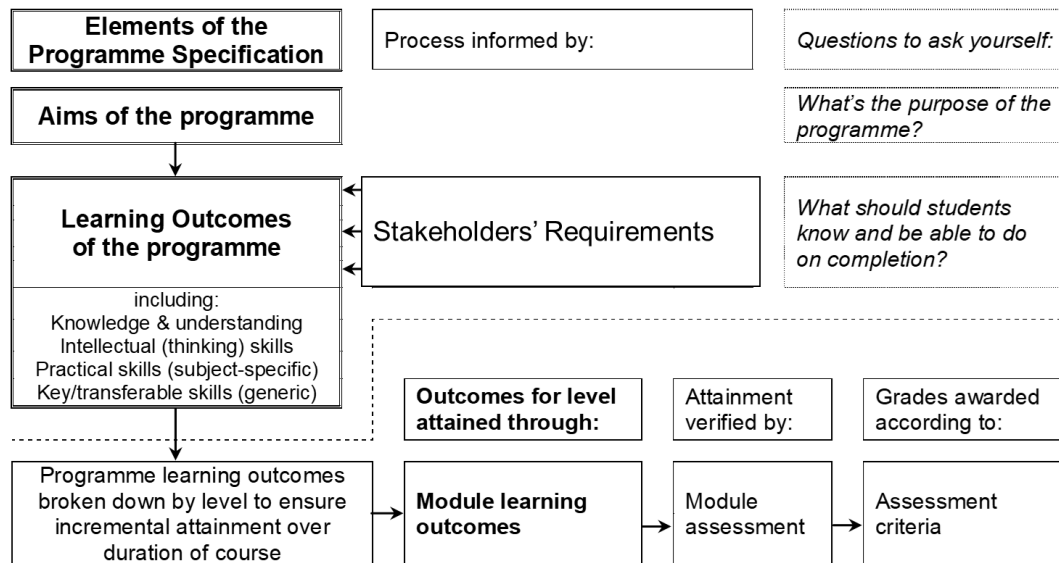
Elements of the Programme Specification

Process informed by:

Questions to ask yourself:

Aims of the programme

What's the purpose of the programme?

Learning Outcomes of the programme

Stakeholders' Requirements

What should students know and be able to do on completion?

including:
Knowledge & understanding
Intellectual (thinking) skills
Practical skills (subject-specific)
Key/transferable skills (generic)

Outcomes for level attained through:

Attainment verified by:

Grades awarded according to:

Programme learning outcomes broken down by level to ensure incremental attainment over duration of course

Module learning outcomes

Module assessment

Assessment criteria